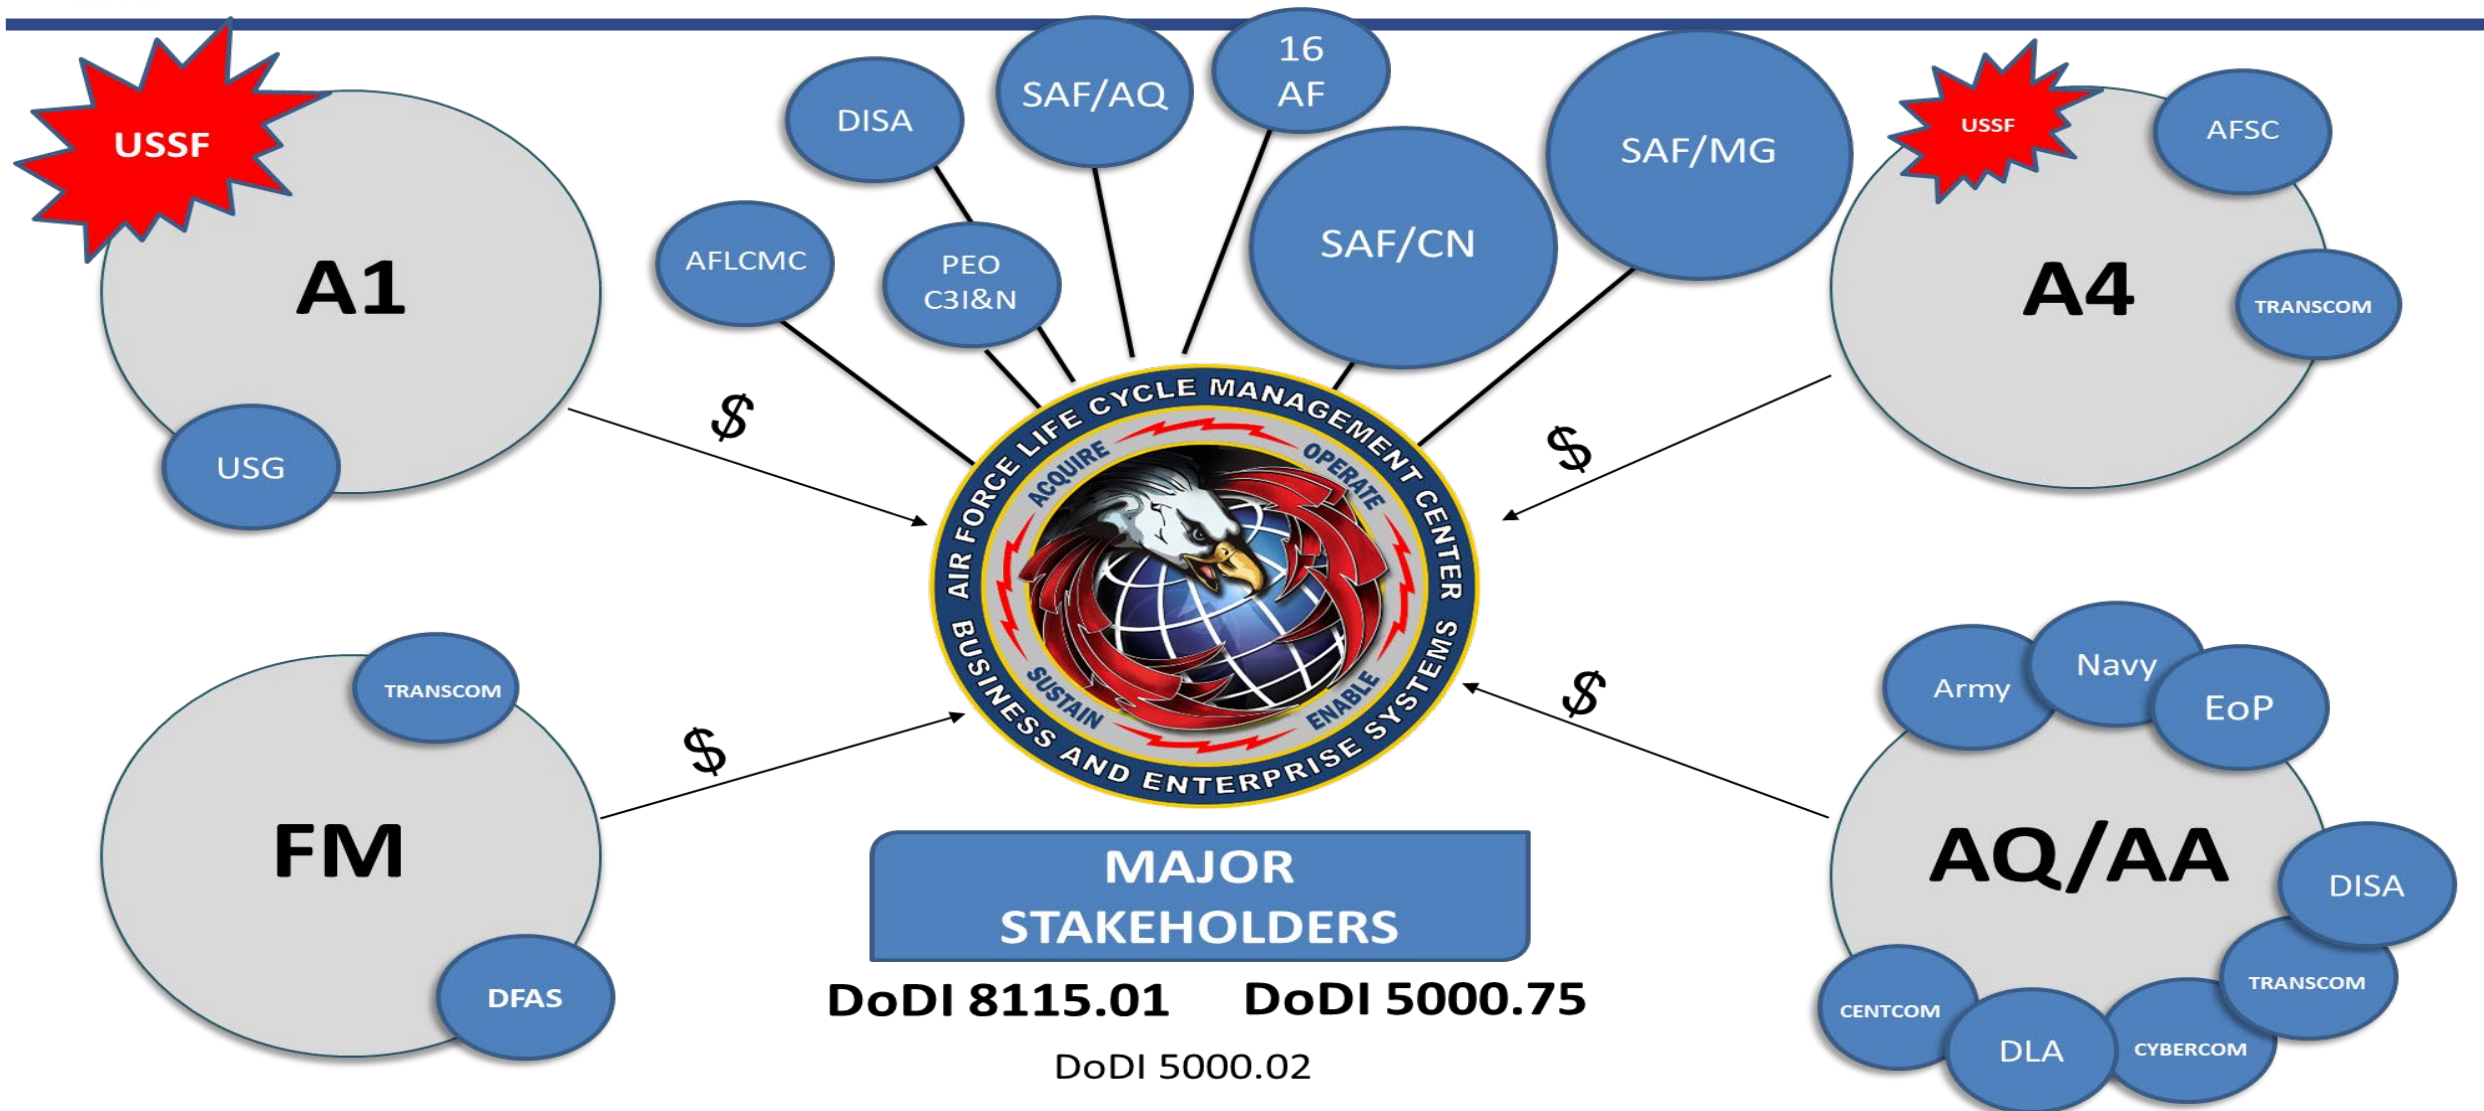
USSF

A1

USG

DISA

SAF/AQ

16 AF

SAF/MG

SAF/CN

AFLCMC

PEO C3I&N

USSF

AFSC

A4

TRANSCOM

$

$

AIR FORCE LIFE CYCLE MANAGEMENT CENTER

ACQUIRE

OPERATE

SUSTAIN

ENABLE

BUSINESS AND ENTERPRISE SYSTEMS

TRANSCOM

FM

DFAS

$

$

Army

Navy

EoP

AQ/AA

DISA

TRANSCOM

CENTCOM

DLA

CYBERCOM

MAJOR STAKEHOLDERS

DoDI 8115.01 DoDI 5000.75

DoDI 5000.02